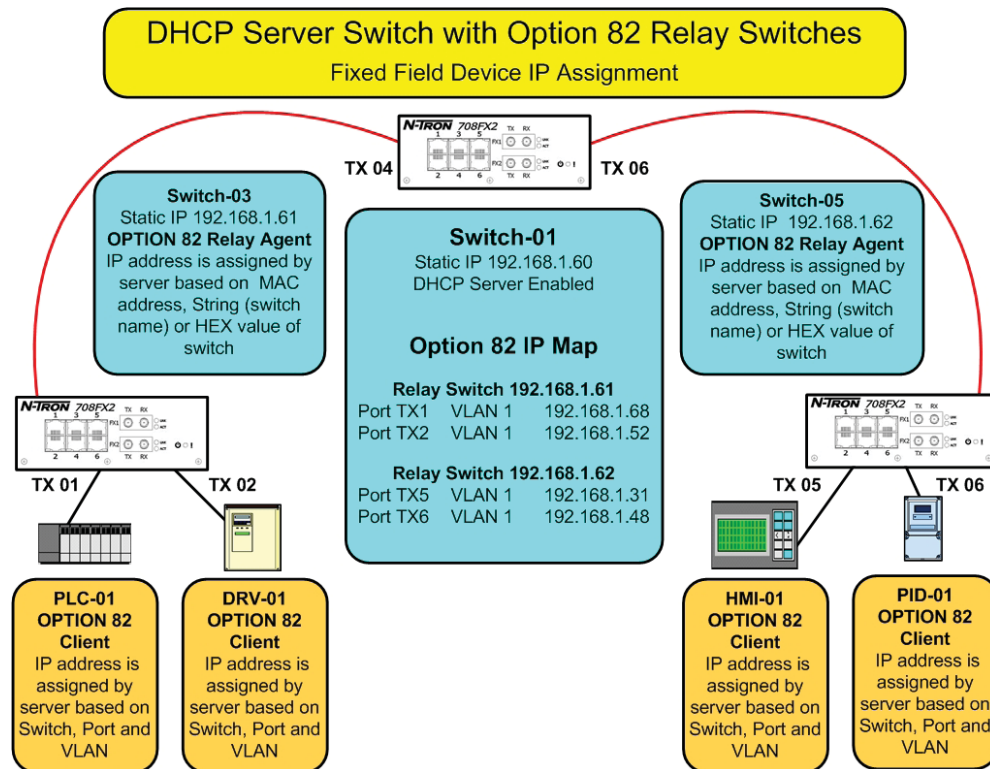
DHCP Server Switch with Option 82 Relay Switches
Fixed Field Device IP Assignment

N-TRON 708FX2
1 3 5
2 4 6
TX RX
FX1
FX2
TX RX

TX 04

TX 06

Switch-03
Static IP 192.168.1.61
OPTION 82 Relay Agent
IP address is assigned by server based on MAC address, String (switch name) or HEX value of switch

Switch-01
Static IP 192.168.1.60
DHCP Server Enabled

Option 82 IP Map

Relay Switch 192.168.1.61
Port TX1 VLAN 1 192.168.1.68
Port TX2 VLAN 1 192.168.1.52

Relay Switch 192.168.1.62
Port TX5 VLAN 1 192.168.1.31
Port TX6 VLAN 1 192.168.1.48

Switch-05
Static IP 192.168.1.62
OPTION 82 Relay Agent
IP address is assigned by server based on MAC address, String (switch name) or HEX value of switch

N-TRON 708FX2
1 3 5
2 4 6
TX RX
FX1
FX2
TX RX

TX 01

TX 02

N-TRON 708FX2
1 3 5
2 4 6
TX RX
FX1
FX2
TX RX

TX 05

TX 06

PLC-01
OPTION 82
Client
IP address is assigned by server based on Switch, Port and VLAN

DRV-01
OPTION 82
Client
IP address is assigned by server based on Switch, Port and VLAN

HMI-01
OPTION 82
Client
IP address is assigned by server based on Switch, Port and VLAN

PID-01
OPTION 82
Client
IP address is assigned by server based on Switch, Port and VLAN